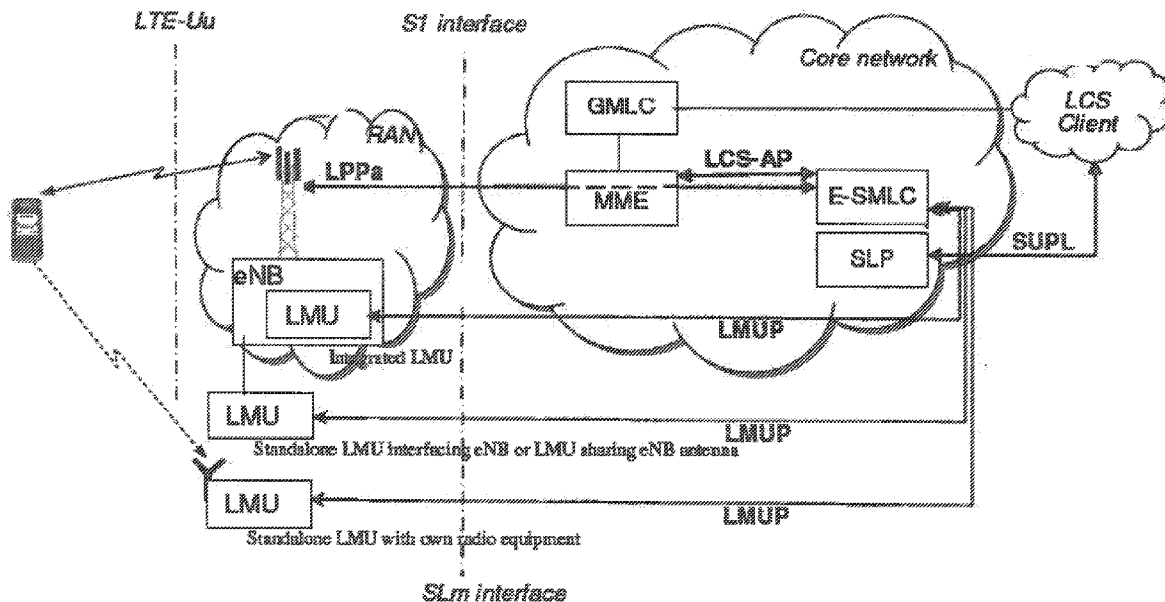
LTE-Uu
S1 interface
Core network
GMLC
LCS Client
RAN
LPPa
LCS-AP
MME
E-SMLC
SLP
SUPL
eNB
LMU
LMUP
Integrated LMU
LMU
LMUP
Standalone LMU interfacing eNB or LMU sharing eNB antenna
LMU
LMUP
Standalone LMU with own radio equipment
SLm interface